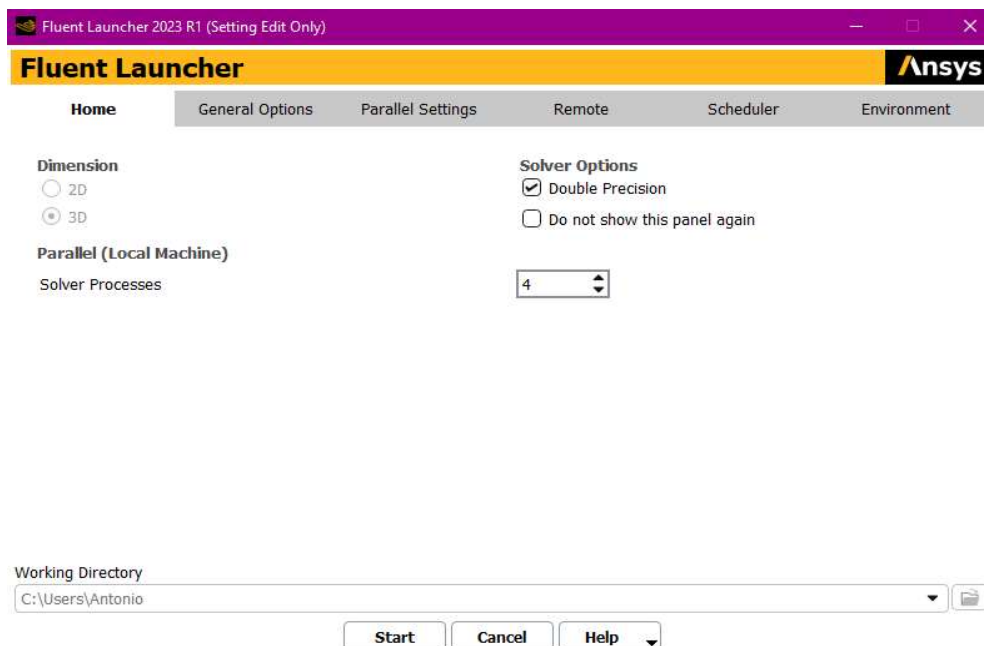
Fluent Launcher 2023 R1 (Setting Edit Only)

Fluent Launcher

Ansys

Home General Options Parallel Settings Remote Scheduler Environment

Dimension
2D
3D

Solver Options
Double Precision
Do not show this panel again

Parallel (Local Machine)

Solver Processes 4

Working Directory
C:\Users\Antonio

Start Cancel Help